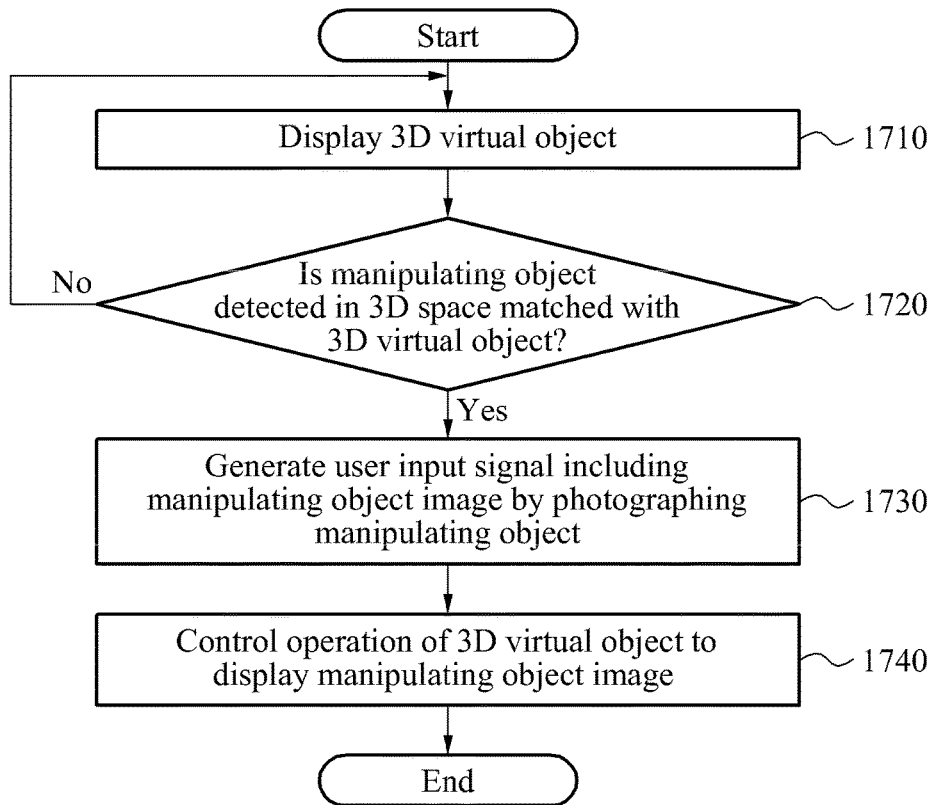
Start

Display 3D virtual object

1710

No

Is manipulating object detected in 3D space matched with 3D virtual object?

1720

Yes

Generate user input signal including manipulating object image by photographing manipulating object

1730

Control operation of 3D virtual object to display manipulating object image

1740

End